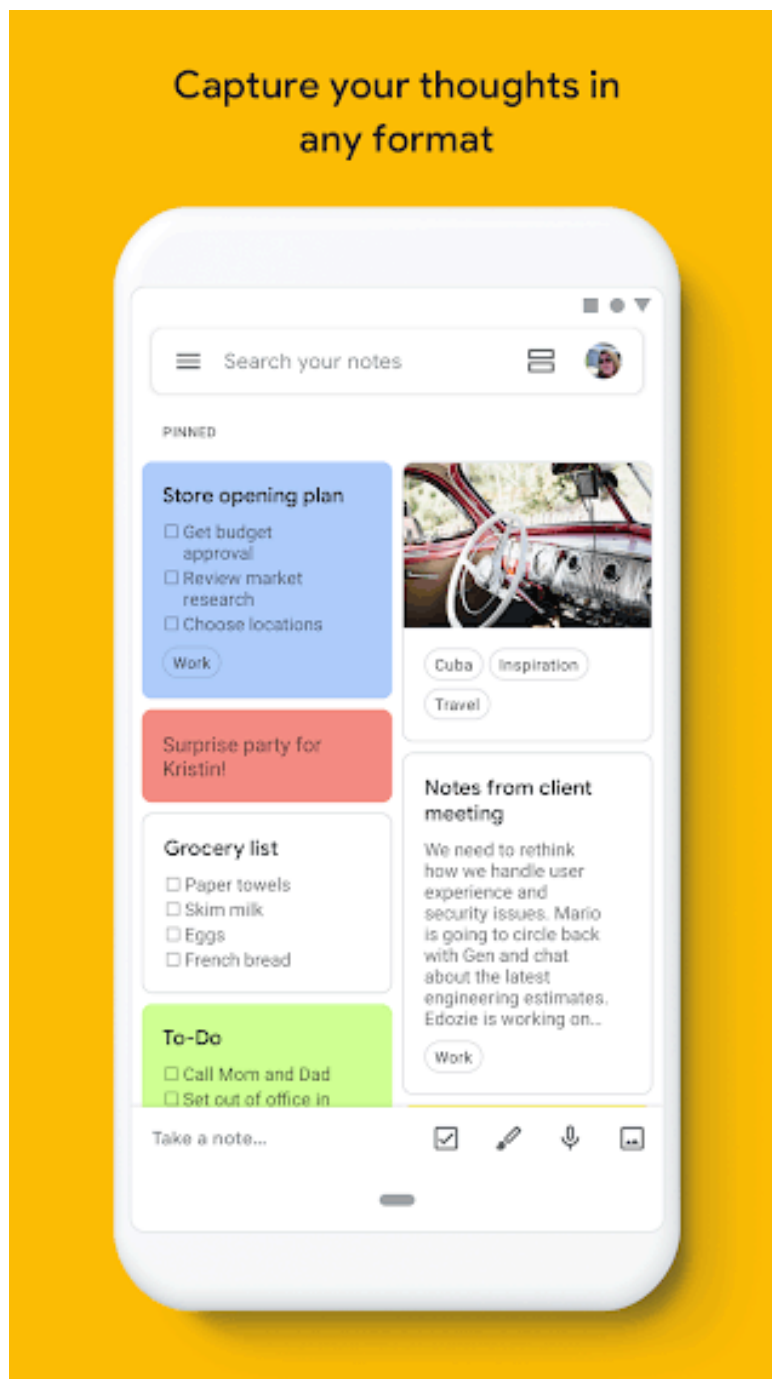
Capture your thoughts in any format

Search your notes

PINNED

Store opening plan
☐ Get budget approval
☐ Review market research
☐ Choose locations
Work

Surprise party for Kristin!

Grocery list
☐ Paper towels
☐ Skim milk
☐ Eggs
☐ French bread

To-Do
☐ Call Mom and Dad
☐ Set out of office in

Cuba
Inspiration
Travel

Notes from client meeting
We need to rethink how we handle user experience and security issues. Mario is going to circle back with Gen and chat about the latest engineering estimates. Edozie is working on...
Work

Take a note...